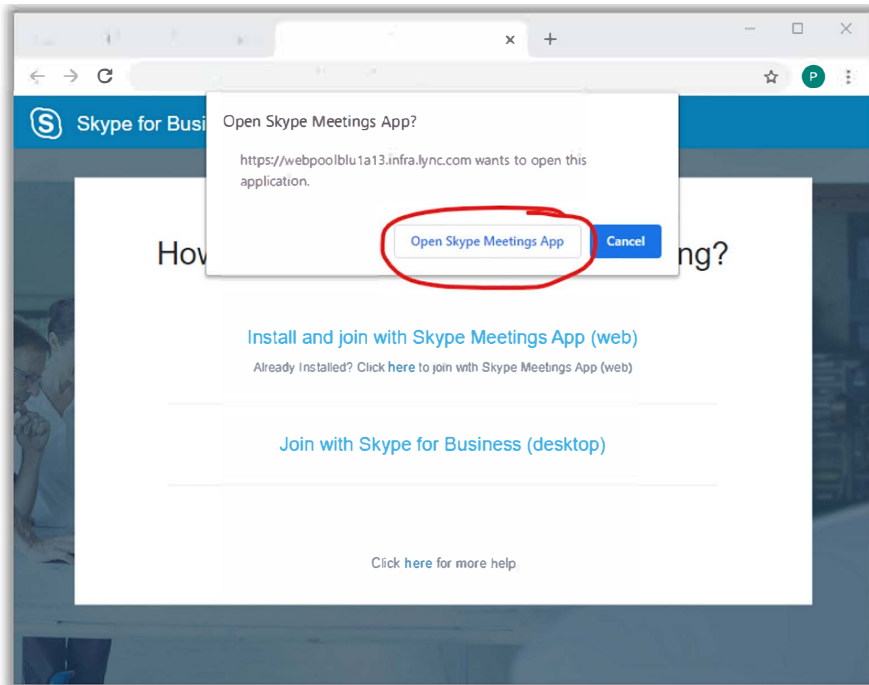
P

Skype for Busi

Open Skype Meetings App?

https://webpoolblu1a13.infra.lync.com wants to open this application.

Open Skype Meetings App

Cancel

How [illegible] ng?

Install and join with Skype Meetings App (web)

Already Installed? Click here to join with Skype Meetings App (web)

Join with Skype for Business (desktop)

Click here for more help